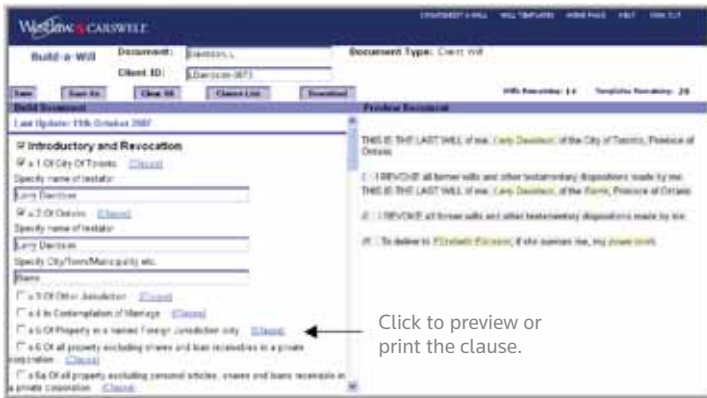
WestlawCARSWELL

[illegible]

Build-a-Will

Document: DAVISWILL

Client ID: LDavison-007

Document Type: Client Will

Save | Save As | Clear All | Clause List | Download

Wills Remaining: 14 | Templates Remaining: 28

Build Document

Preview Document

Last Update: 15th October 2007

Introductory and Revocation

a.1 Of City Of Toronto (Clause)

Specify name of testator

Larry Davison

a.2 Of Ontario (Clause)

Specify name of testator

Larry Davison

Specify City/Town/Municipality etc.

Barrie

a.3 Of Other Jurisdiction (Clause)

a.4 In Contemplation of Marriage (Clause)

a.5 Of Property in a named Foreign Jurisdiction only (Clause)

a.6 Of all property excluding shares and loan receivables in a private corporation (Clause)

a.6a Of all property excluding personal articles, shares and loans receivable in a private corporation (Clause)

THIS IS THE LAST WILL of me, Larry Davison, of the City of Toronto, Province of Ontario.

1. I REVOKE all former wills and other testamentary dispositions made by me.

THIS IS THE LAST WILL of me, Larry Davison, of the Barrie, Province of Ontario.

2. I REVOKE all former wills and other testamentary dispositions made by me.

(f) To deliver to Elizabeth Davison, if she survives me, my power tools.

Click to preview or print the clause.